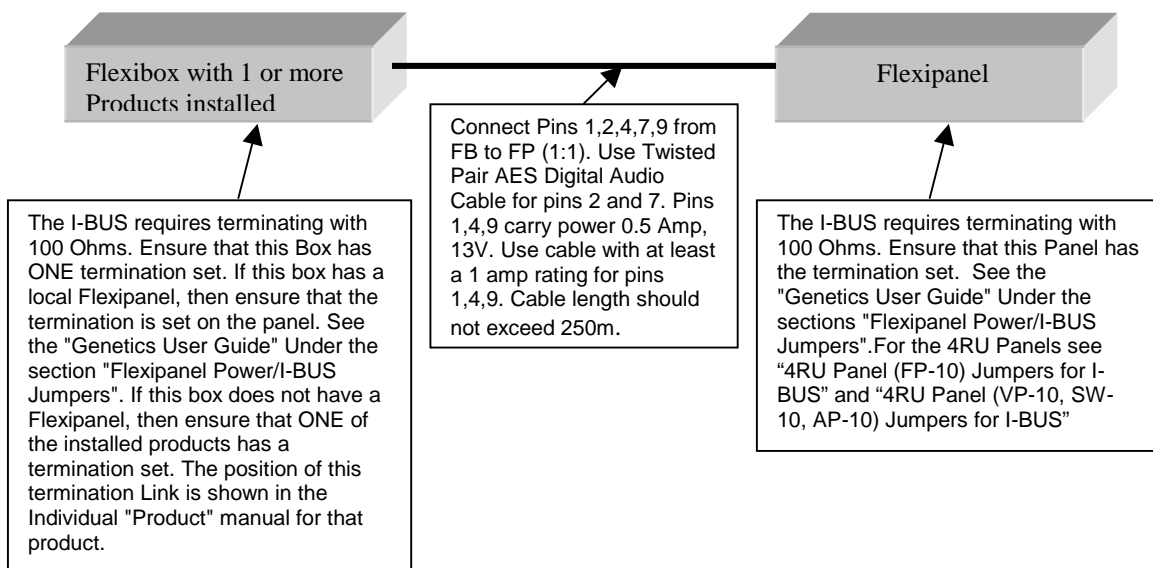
Flexibox with 1 or more Products installed

Flexipanel

Connect Pins 1,2,4,7,9 from FB to FP (1:1). Use Twisted Pair AES Digital Audio Cable for pins 2 and 7. Pins 1,4,9 carry power 0.5 Amp, 13V. Use cable with at least a 1 amp rating for pins 1,4,9. Cable length should not exceed 250m.

The I-BUS requires terminating with 100 Ohms. Ensure that this Box has ONE termination set. If this box has a local Flexipanel, then ensure that the termination is set on the panel. See the "Genetics User Guide" Under the section "Flexipanel Power/I-BUS Jumpers". If this box does not have a Flexipanel, then ensure that ONE of the installed products has a termination set. The position of this termination Link is shown in the Individual "Product" manual for that product.

The I-BUS requires terminating with 100 Ohms. Ensure that this Panel has the termination set. See the "Genetics User Guide" Under the sections "Flexipanel Power/I-BUS Jumpers".For the 4RU Panels see “4RU Panel (FP-10) Jumpers for I-BUS” and “4RU Panel (VP-10, SW-10, AP-10) Jumpers for I-BUS”